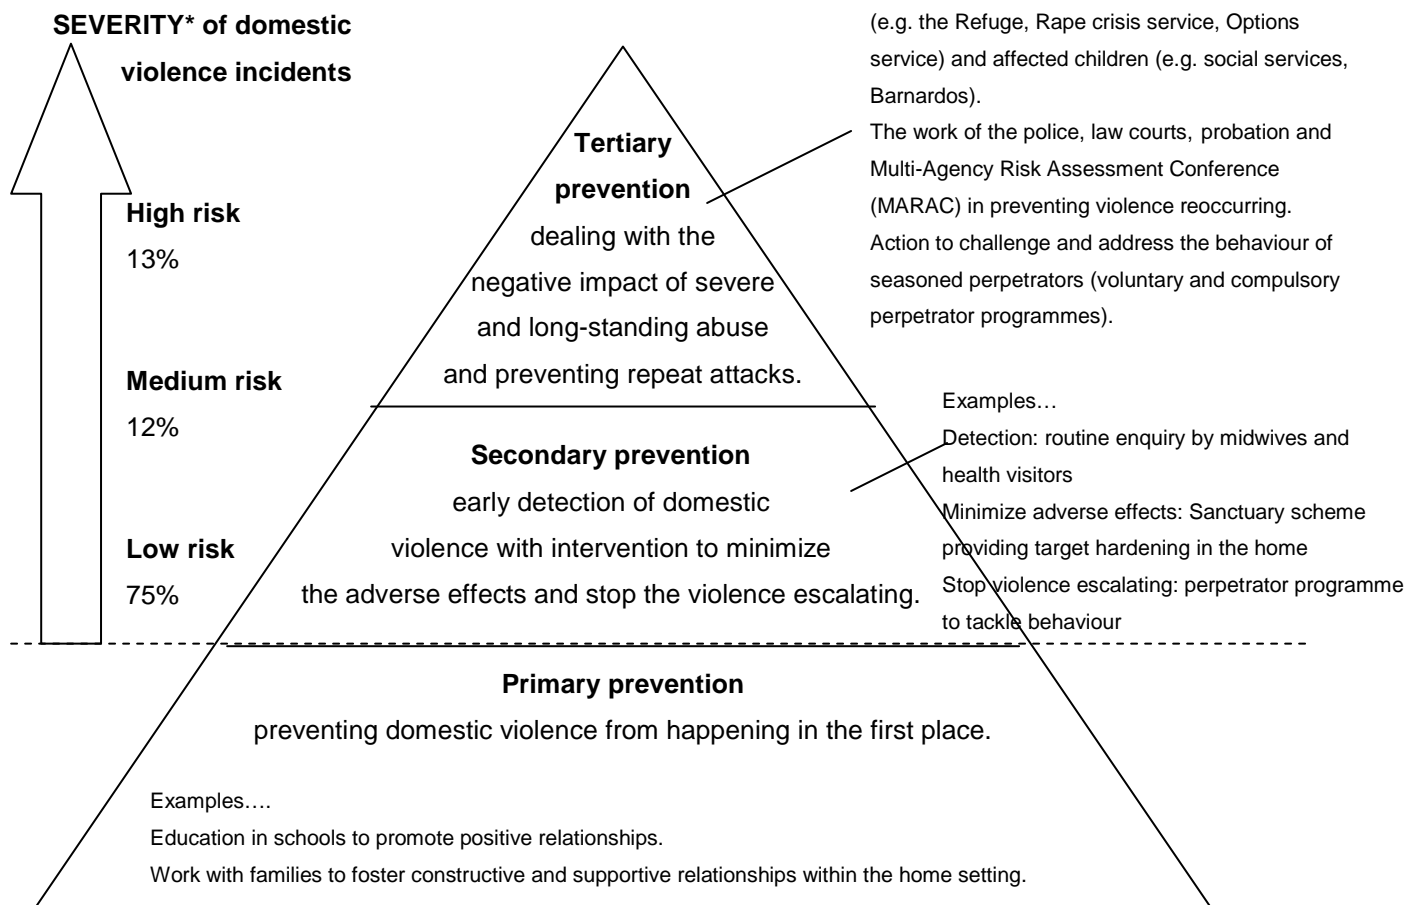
SEVERITY* of domestic violence incidents

(e.g. the Refuge, Rape crisis service, Options service) and affected children (e.g. social services, Barnardos).
The work of the police, law courts, probation and Multi-Agency Risk Assessment Conference (MARAC) in preventing violence reoccurring.
Action to challenge and address the behaviour of seasoned perpetrators (voluntary and compulsory perpetrator programmes).

High risk
13%

Tertiary prevention
dealing with the negative impact of severe and long-standing abuse and preventing repeat attacks.

Medium risk
12%

Examples…
Detection: routine enquiry by midwives and health visitors
Minimize adverse effects: Sanctuary scheme providing target hardening in the home
Stop violence escalating: perpetrator programme to tackle behaviour

Secondary prevention
early detection of domestic violence with intervention to minimize the adverse effects and stop the violence escalating.

Low risk
75%

Primary prevention
preventing domestic violence from happening in the first place.

Examples….
Education in schools to promote positive relationships.
Work with families to foster constructive and supportive relationships within the home setting.